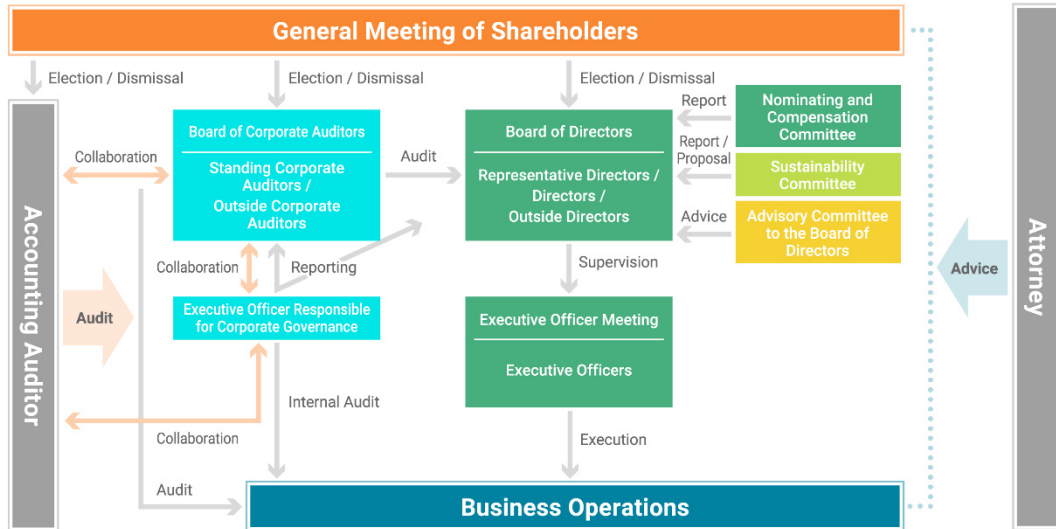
General Meeting of Shareholders

Election / Dismissal

Election / Dismissal

Election / Dismissal

Accounting Auditor

Collaboration

Board of Corporate Auditors

Standing Corporate Auditors / Outside Corporate Auditors

Audit

Board of Directors

Representative Directors / Directors / Outside Directors

Report

Nominating and Compensation Committee

Report / Proposal

Sustainability Committee

Advice

Advisory Committee to the Board of Directors

Attorney

Advice

Collaboration

Reporting

Audit

Executive Officer Responsible for Corporate Governance

Supervision

Executive Officer Meeting

Executive Officers

Internal Audit

Collaboration

Execution

Audit

Business Operations